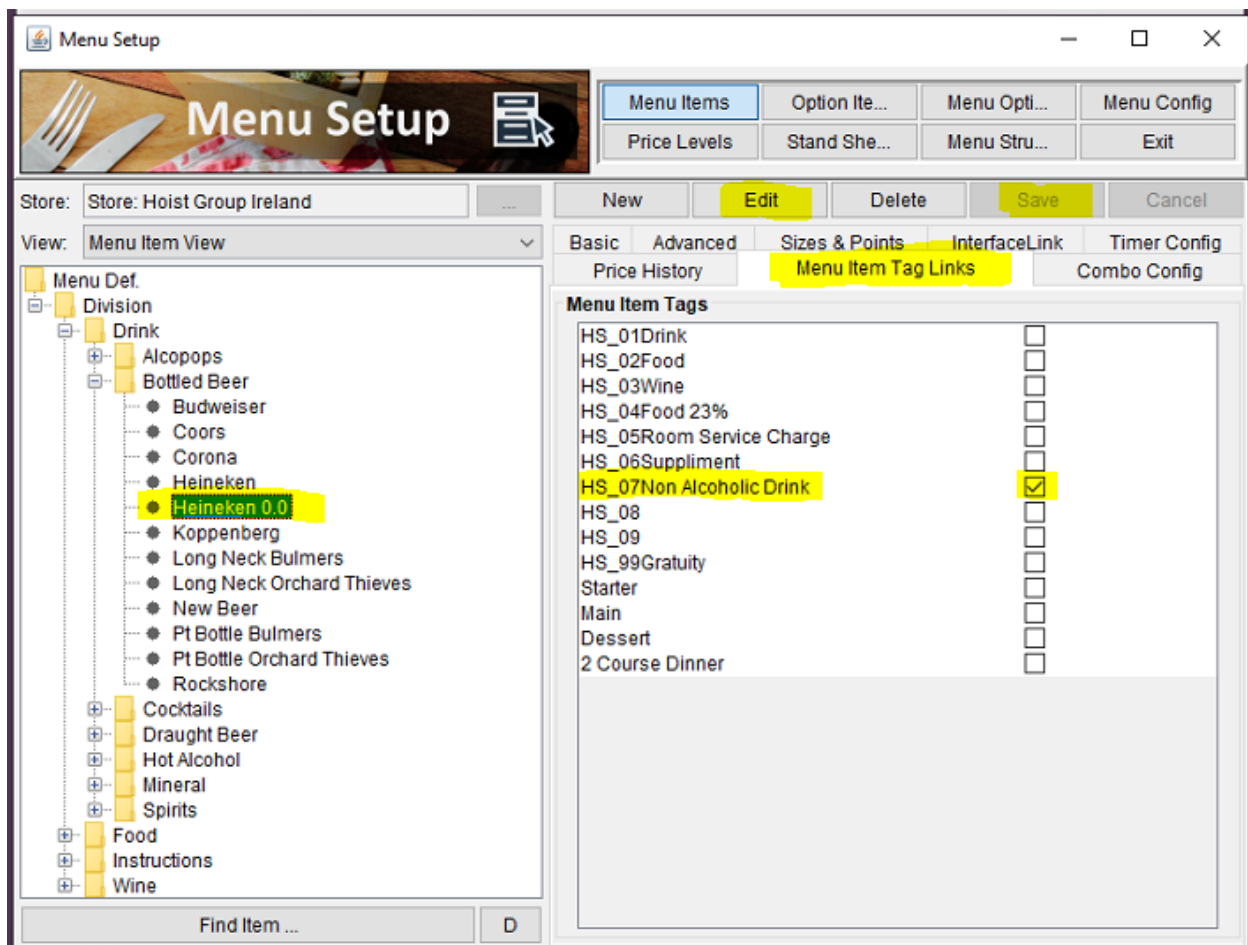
Menu Setup

Menu Setup

| Menu Items | Option Ite... | Menu Opti... | Menu Config |
|---|---|---|---|
| Price Levels | Stand She... | Menu Stru... | Exit |

Store: Store: Hoist Group Ireland ...

View: Menu Item View

Menu Def.
Division
Drink
Alcopops
Bottled Beer
Budweiser
Coors
Corona
Heineken
Heineken 0.0
Koppenberg
Long Neck Bulmers
Long Neck Orchard Thieves
New Beer
Pt Bottle Bulmers
Pt Bottle Orchard Thieves
Rockshore
Cocktails
Draught Beer
Hot Alcohol
Mineral
Spirits
Food
Instructions
Wine

Find Item ... D

New Edit Delete Save Cancel

Basic Advanced Sizes & Points InterfaceLink Timer Config
Price History Menu Item Tag Links Combo Config

Menu Item Tags
HS_01Drink
HS_02Food
HS_03Wine
HS_04Food 23%
HS_05Room Service Charge
HS_06Suppliment
HS_07Non Alcoholic Drink
HS_08
HS_09
HS_99Gratuity
Starter
Main
Dessert
2 Course Dinner